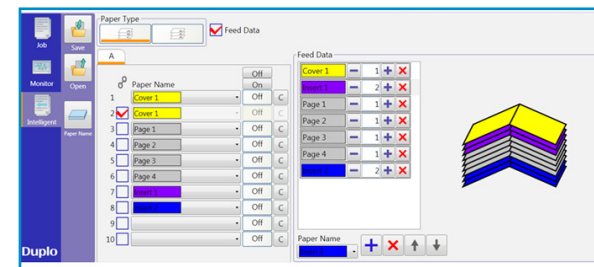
Job
Monitor
Intelligent
Duplo
Save
Open
Paper Name
Paper Type
Feed Data
A
Paper Name
Off
On
1 Cover 1 Off C
2 Cover 1 Off C
3 Page 1 Off C
4 Page 2 Off C
5 Page 3 Off C
6 Page 4 Off C
7 Insert 1 Off C
8 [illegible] Off C
9 Off C
10 Off C
Feed Data
Cover 1 − 1 + ×
Insert 1 − 2 + ×
Page 1 − 1 + ×
Page 2 − 1 + ×
Page 3 − 1 + ×
Page 4 − 1 + ×
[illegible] − 2 + ×
Paper Name
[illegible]